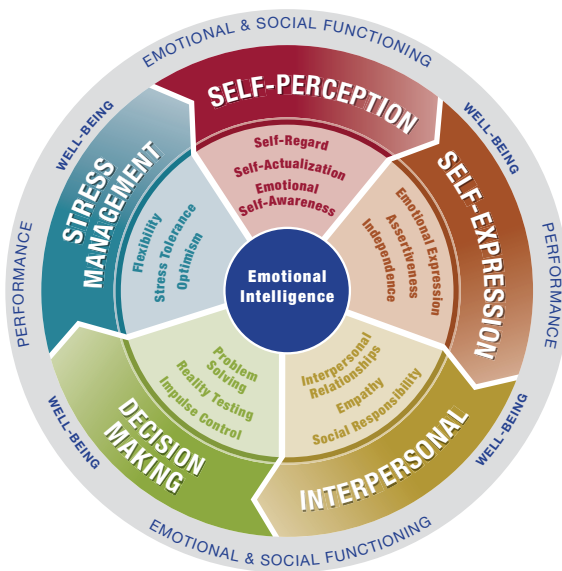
EMOTIONAL & SOCIAL FUNCTIONING

WELL-BEING

SELF-PERCEPTION

Self-Regard
Self-Actualization
Emotional Self-Awareness

WELL-BEING

SELF-EXPRESSION

Emotional Expression
Assertiveness
Independence

PERFORMANCE

WELL-BEING

INTERPERSONAL

Interpersonal Relationships
Empathy
Social Responsibility

EMOTIONAL & SOCIAL FUNCTIONING

WELL-BEING

DECISION MAKING

Problem Solving
Reality Testing
Impulse Control

PERFORMANCE

STRESS MANAGEMENT

Flexibility
Stress Tolerance
Optimism

Emotional Intelligence